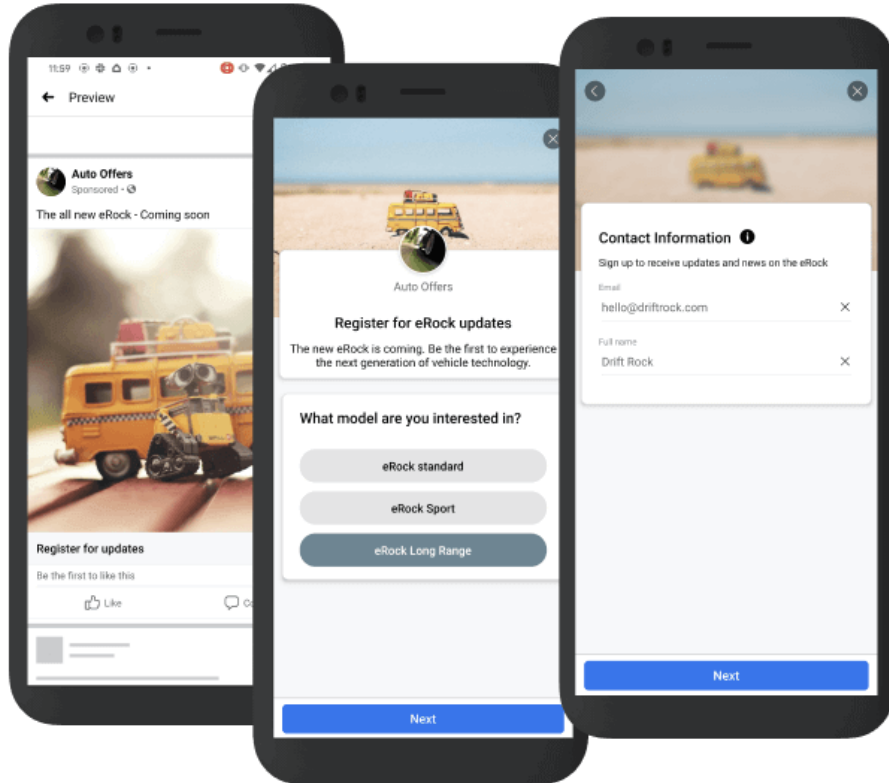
11:59

Preview

Auto Offers
Sponsored •

The all new eRock - Coming soon

Register for updates

Be the first to like this

Like

Auto Offers

Register for eRock updates

The new eRock is coming. Be the first to experience the next generation of vehicle technology.

What model are you interested in?

eRock standard

eRock Sport

eRock Long Range

Next

Contact Information

Sign up to receive updates and news on the eRock

Email
hello@driftrock.com

Full name
Drift Rock

Next